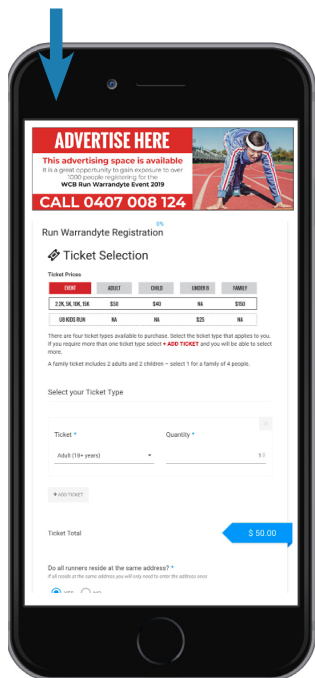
ADVERTISE HERE
This advertising space is available
It is a great opportunity to gain exposure to over 1000 people registering for the
WCB Run Warrandyte Event 2019
CALL 0407 008 124

0%
Run Warrandyte Registration

Ticket Selection

Ticket Prices

| EVENT | ADULT | CHILD | UNDER 8 | FAMILY |
|---|---|---|---|---|
| 2.2K, 5K, 10K, 15K | $50 | $40 | NA | $150 |
| U8 KIDS RUN | NA | NA | $25 | NA |

There are four ticket types available to purchase. Select the ticket type that applies to you. If you require more than one ticket type select + ADD TICKET and you will be able to select more.

A family ticket includes 2 adults and 2 children – select 1 for a family of 4 people.

Select your Ticket Type

Ticket *
Adult (18+ years)

Quantity *
1

+ ADD TICKET

Ticket Total
$ 50.00

Do all runners reside at the same address? *
If all reside at the same address you will only need to enter the address once

YES NO